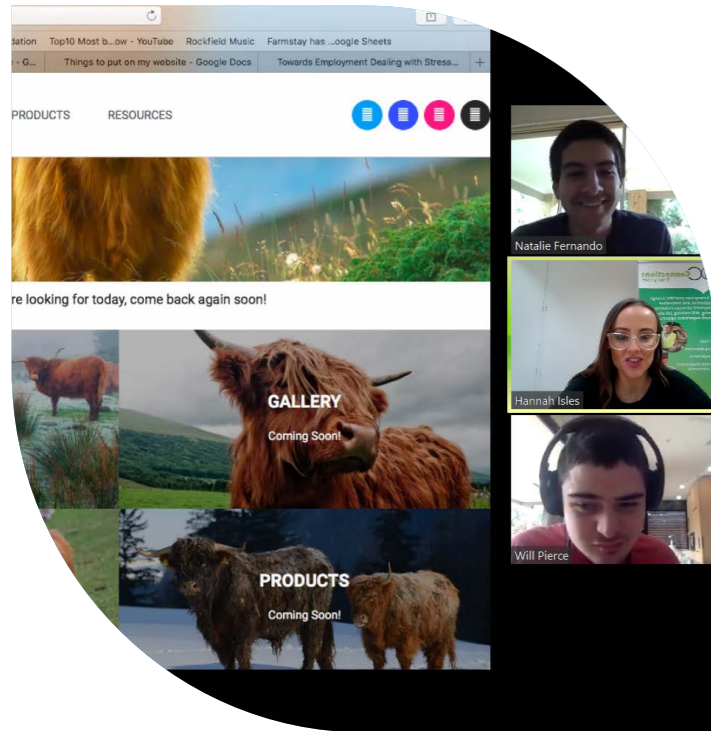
dation Top10 Most b...ow - YouTube Rockfield Music Farmstay has ...oogle Sheets

- G... Things to put on my website - Google Docs Towards Employment Dealing with Stress... +

PRODUCTS RESOURCES

re looking for today, come back again soon!

GALLERY

Coming Soon!

PRODUCTS

Coming Soon!

Natalie Fernando

Hannah Isles

Will Pierce